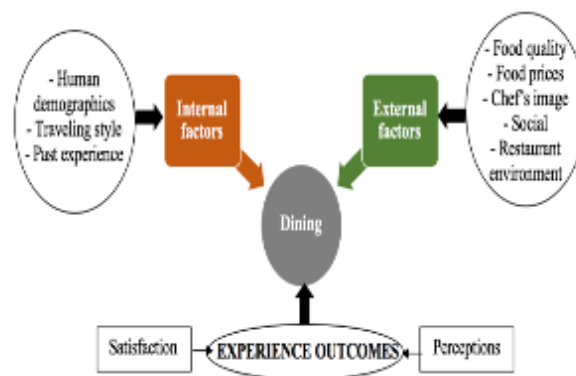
- Human demographics
- Traveling style
- Past experience

Internal factors

External factors

- Food quality
- Food prices
- Chef's image
- Social
- Restaurant environment

Dining

Satisfaction

EXPERIENCE OUTCOMES

Perceptions